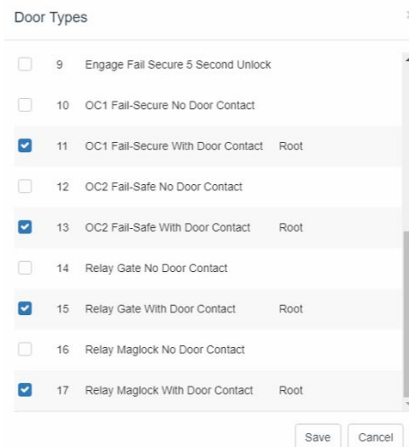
Door Types

| | | | |
|---|---|---|---|
| ☐ | 9 | Engage Fail Secure 5 Second Unlock | |
| ☐ | 10 | OC1 Fail-Secure No Door Contact | |
| ☑ | 11 | OC1 Fail-Secure With Door Contact | Root |
| ☐ | 12 | OC2 Fail-Safe No Door Contact | |
| ☑ | 13 | OC2 Fail-Safe With Door Contact | Root |
| ☐ | 14 | Relay Gate No Door Contact | |
| ☑ | 15 | Relay Gate With Door Contact | Root |
| ☐ | 16 | Relay Maglock No Door Contact | |
| ☑ | 17 | Relay Maglock With Door Contact | Root |

Save Cancel